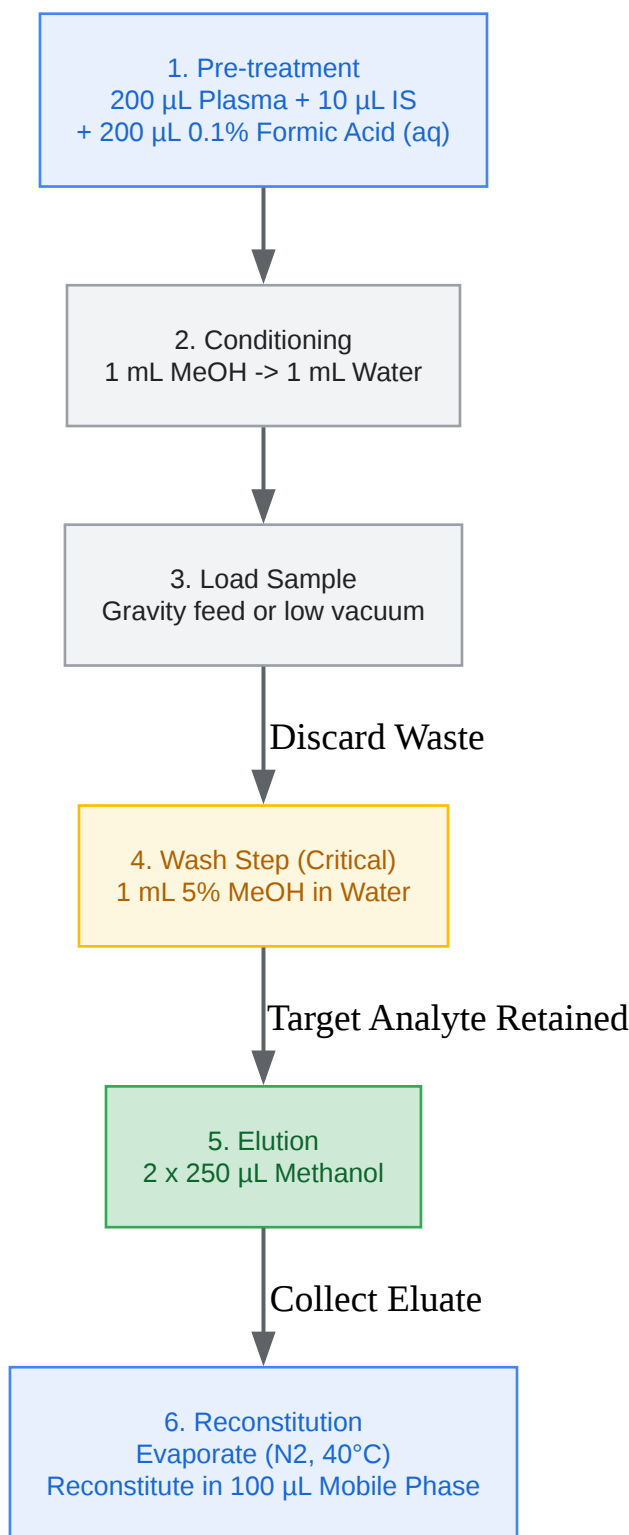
1. Pre-treatment
200 µL Plasma + 10 µL IS
+ 200 µL 0.1% Formic Acid (aq)

2. Conditioning
1 mL MeOH -> 1 mL Water

3. Load Sample
Gravity feed or low vacuum

Discard Waste

4. Wash Step (Critical)
1 mL 5% MeOH in Water

Target Analyte Retained

5. Elution
2 x 250 µL Methanol

Collect Eluate

6. Reconstitution
Evaporate (N2, 40°C)
Reconstitute in 100 µL Mobile Phase